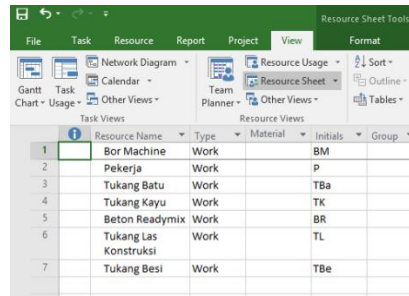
Resource Sheet Tools

File Task Resource Report Project View Format

Gantt Chart ▾ Task Usage ▾ Network Diagram ▾ Calendar ▾ Other Views ▾
Task Views

Team Planner ▾ Resource Usage ▾ Resource Sheet ▾ Other Views ▾
Resource Views

Sort ▾ Outline ▾ Tables ▾

| | | Resource Name | Type | Material | Initials | Group |
|---|---|---|---|---|---|---|
| 1 | | Bor Machine | Work | | BM | |
| 2 | | Pekerja | Work | | P | |
| 3 | | Tukang Batu | Work | | TBa | |
| 4 | | Tukang Kayu | Work | | TK | |
| 5 | | Beton Readymix | Work | | BR | |
| 6 | | Tukang Las Konstruksi | Work | | TL | |
| 7 | | Tukang Besi | Work | | TBe | |